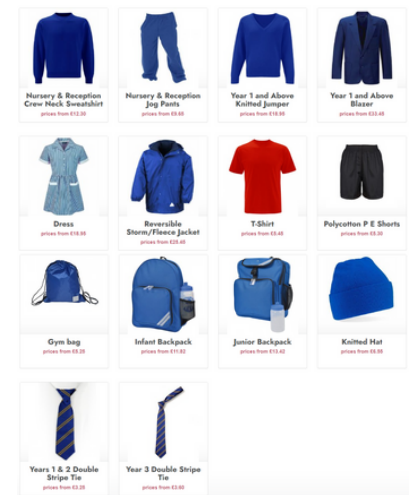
Nursery & Reception Crew Neck Sweatshirt
prices from £12.30

Nursery & Reception Jog Pants
prices from £9.60

Year 1 and Above Knitted Jumper
prices from £18.95

Year 1 and Above Blazer
prices from £33.45

Dress
prices from £18.95

Reversible Storm/Fleece Jacket
prices from £25.40

T-Shirt
prices from £5.45

Polycotton P E Shorts
prices from £6.30

Gym bag
prices from £8.28

Infant Backpack
prices from £11.82

Junior Backpack
prices from £13.42

Knitted Hat
prices from £6.98

Years 1 & 2 Double Stripe Tie
prices from £3.20

Year 3 Double Stripe Tie
prices from £3.60